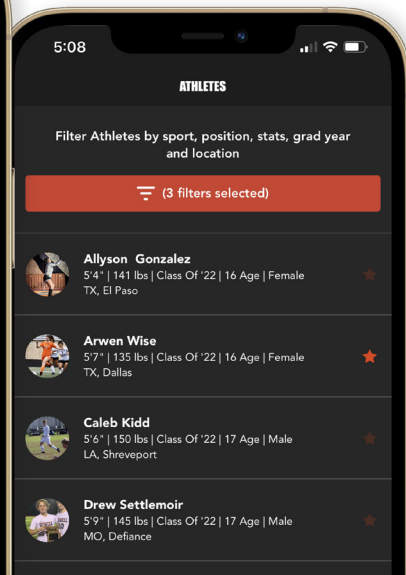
5:08

ATHLETES

Filter Athletes by sport, position, stats, grad year and location

(3 filters selected)

Allyson Gonzalez
5'4" | 141 lbs | Class Of '22 | 16 Age | Female
TX, El Paso

Arwen Wise
5'7" | 135 lbs | Class Of '22 | 16 Age | Female
TX, Dallas

Caleb Kidd
5'6" | 150 lbs | Class Of '22 | 17 Age | Male
LA, Shreveport

Drew Settlemoir
5'9" | 145 lbs | Class Of '22 | 17 Age | Male
MO, Defiance